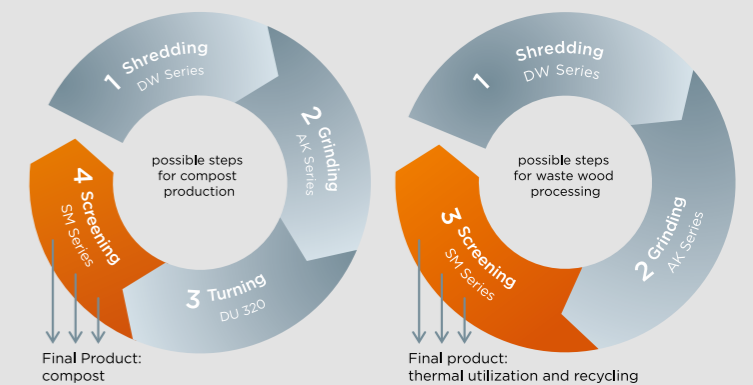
1 Shredding
DW Series

2 Grinding
AK Series

3 Turning
DU 320

4 Screening
SM Series

possible steps for compost production

Final Product: compost

1 Shredding
DW Series

2 Grinding
AK Series

3 Screening
SM Series

possible steps for waste wood processing

Final product: thermal utilization and recycling